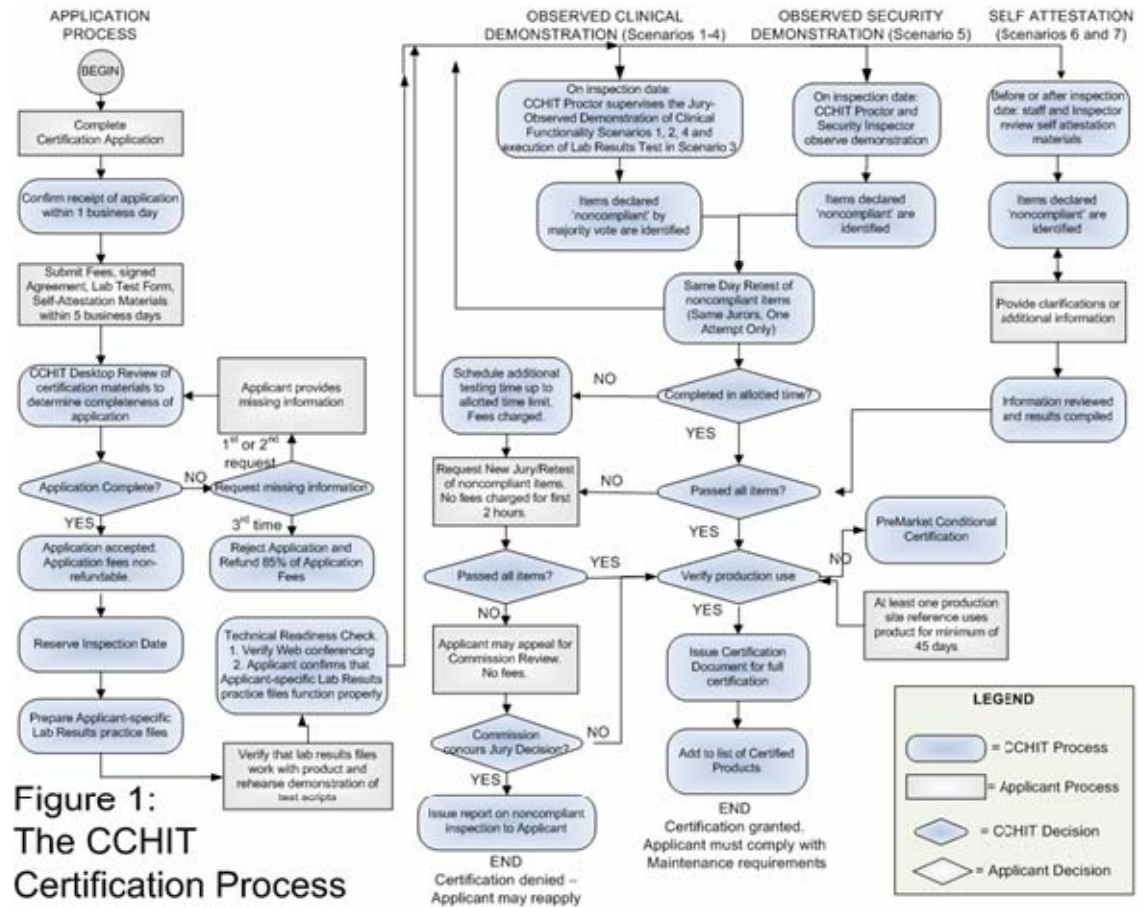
APPLICATION PROCESS

BEGIN

Complete Certification Application

Confirm receipt of application within 1 business day

Submit Fees, signed Agreement, Lab Test Form, Self-Attestation Materials within 5 business days

CCHIT Desktop Review of certification materials to determine completeness of application

Applicant provides missing information

1st or 2nd request

Application Complete?

NO

Request missing information

YES

3rd time

Application accepted. Application fees non-refundable.

Reject Application and Refund 85% of Application Fees

Reserve Inspection Date

Prepare Applicant-specific Lab Results practice files

Technical Readiness Check. 1. Verify Web conferencing 2. Applicant confirms that Applicant-specific Lab Results practice files function properly

Verify that lab results files work with product and rehearse demonstration of test scripts

Figure 1: The CCHIT Certification Process

OBSERVED CLINICAL DEMONSTRATION (Scenarios 1-4)

On inspection date: CCHIT Proctor supervises the Jury-Observed Demonstration of Clinical Functionality Scenarios 1, 2, 4 and execution of Lab Results Test in Scenario 3

Items declared 'noncompliant' by majority vote are identified

OBSERVED SECURITY DEMONSTRATION (Scenario 5)

On inspection date: CCHIT Proctor and Security Inspector observe demonstration

Items declared 'noncompliant' are identified

SELF ATTESTATION (Scenarios 6 and 7)

Before or after inspection date: staff and Inspector review self attestation materials

Items declared 'noncompliant' are identified

Provide clarifications or additional information

Information reviewed and results compiled

Same Day Retest of noncompliant items (Same Jurors, One Attempt Only)

Schedule additional testing time up to allotted time limit. Fees charged.

NO

Completed in allotted time?

YES

Request New Jury/Retest of noncompliant items. No fees charged for first 2 hours.

NO

Passed all items?

YES

PreMarket Conditional Certification

NO

Passed all items?

YES

Verify production use

NO

YES

At least one production site reference uses product for minimum of 45 days

Applicant may appeal for Commission Review. No fees.

Commission concurs Jury Decision?

NO

YES

Issue report on noncompliant inspection to Applicant

END
Certification denied – Applicant may reapply

Issue Certification Document for full certification

Add to list of Certified Products

END
Certification granted. Applicant must comply with Maintenance requirements

LEGEND

= CCHIT Process

= Applicant Process

= CCHIT Decision

= Applicant Decision